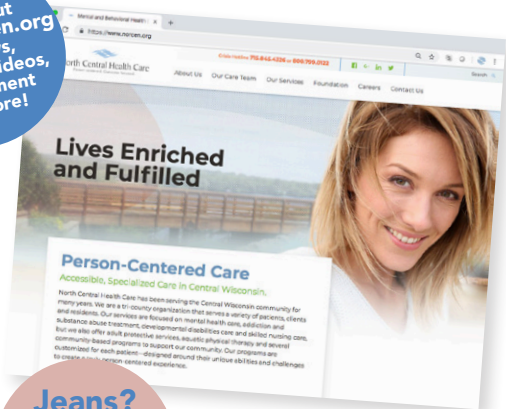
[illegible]ut
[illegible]en.org
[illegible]s,
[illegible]deos,
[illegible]ment
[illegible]ore!

Mental and Behavioral Health

https://www.norcen.org

North Central Health Care

Crisis Hotline 715.845.4326 or 800.799.0122

About Us Our Care Team Our Services Foundation Careers Contact Us

Search

Lives Enriched and Fulfilled

Person-Centered Care

Accessible, Specialized Care in Central Wisconsin.

North Central Health Care has been serving the Central Wisconsin community for many years. We are a tri-county organization that serves a variety of patients, clients and residents. Our services are focused on mental health care, addiction and substance abuse treatment, developmental disabilities care and skilled nursing care, but we also offer adult protective services, aquatic physical therapy and several community-based programs to support our community. Our programs are customized for each patient—designed around their unique abilities and challenges to create a truly person-centered experience.

Jeans?